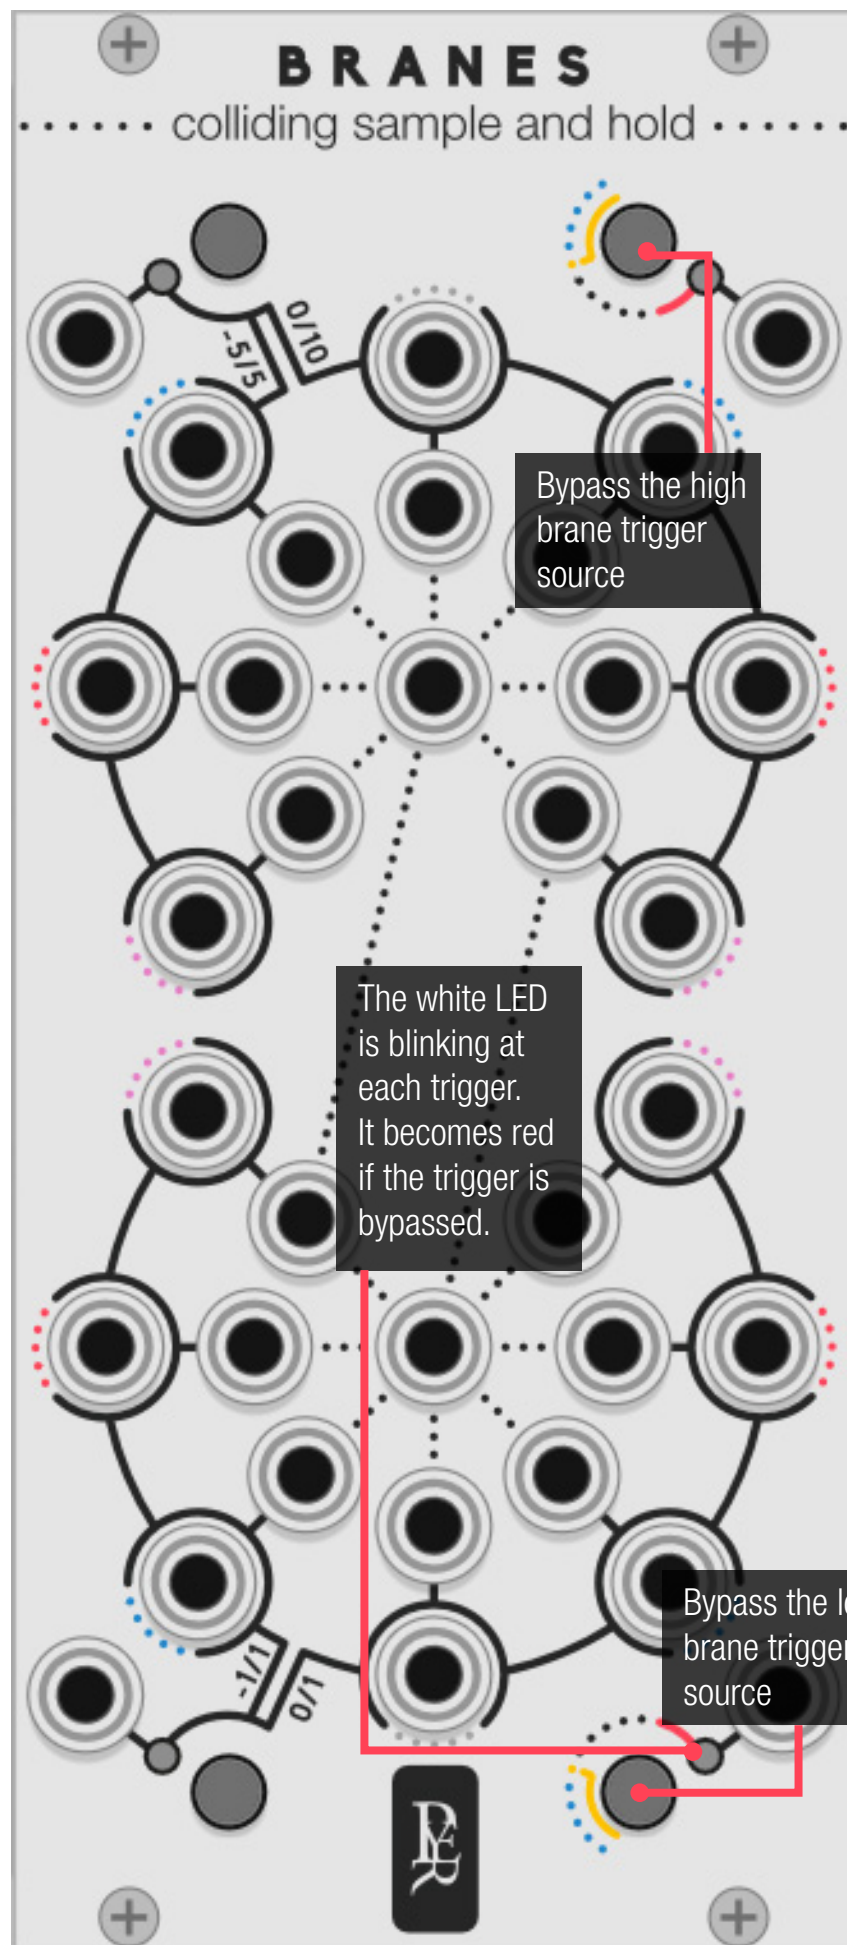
BRANES

colliding sample and hold

0/10

-5/5

Bypass the high brane trigger source

The white LED is blinking at each trigger. It becomes red if the trigger is bypassed.

-1/1

0/1

Bypass the l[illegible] brane trigge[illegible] source